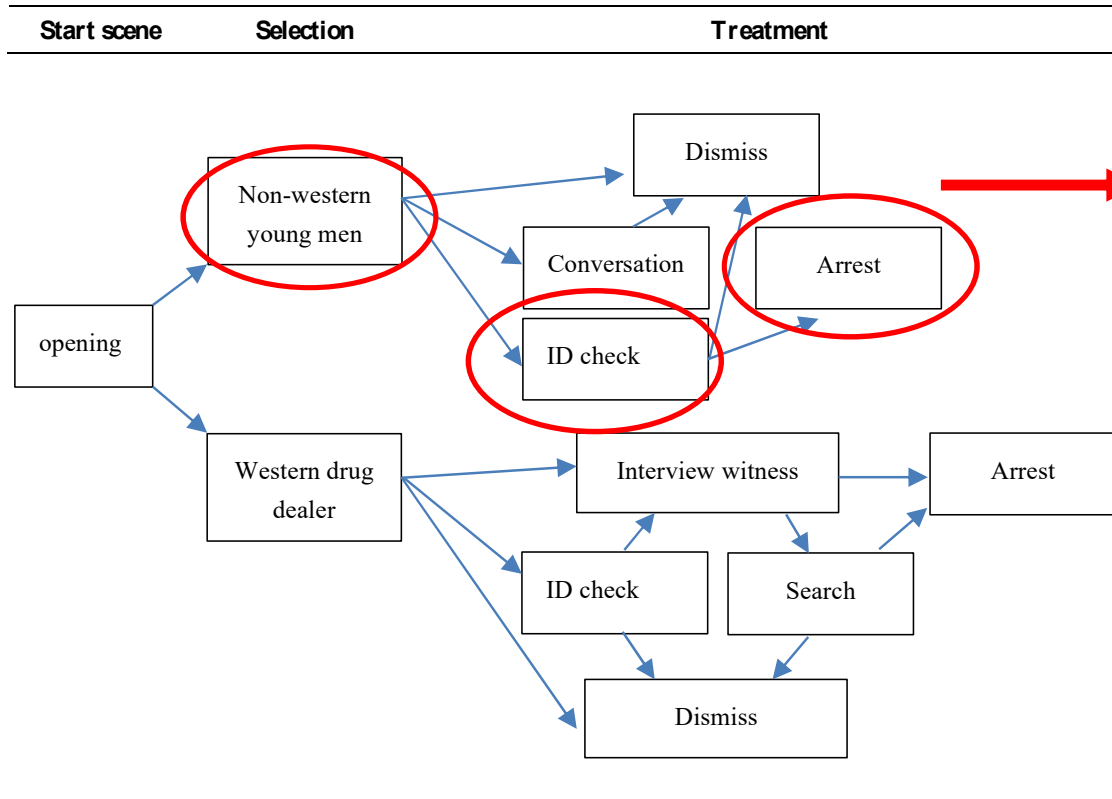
| Start scene | Selection | Treatment |
|---|---|---|

opening

Non-western young men

Western drug dealer

Dismiss

Conversation

Arrest

ID check

Interview witness

Arrest

ID check

Search

Dismiss